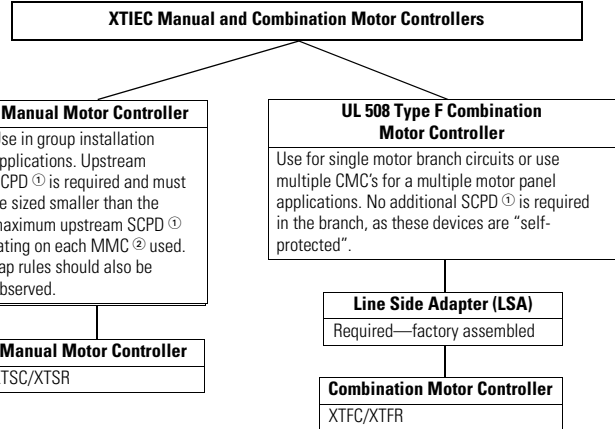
XTIEC Manual and Combination Motor Controllers

Manual Motor Controller

se in group installation applications. Upstream CPD ① is required and must e sized smaller than the maximum upstream SCPD ① ating on each MMC ② used. ap rules should also be bserved.

Manual Motor Controller

TSC/XTSR

UL 508 Type F Combination Motor Controller

Use for single motor branch circuits or use multiple CMC's for a multiple motor panel applications. No additional SCPD ① is required in the branch, as these devices are "self-protected".

Line Side Adapter (LSA)

Required—factory assembled

Combination Motor Controller

XTFC/XTFR